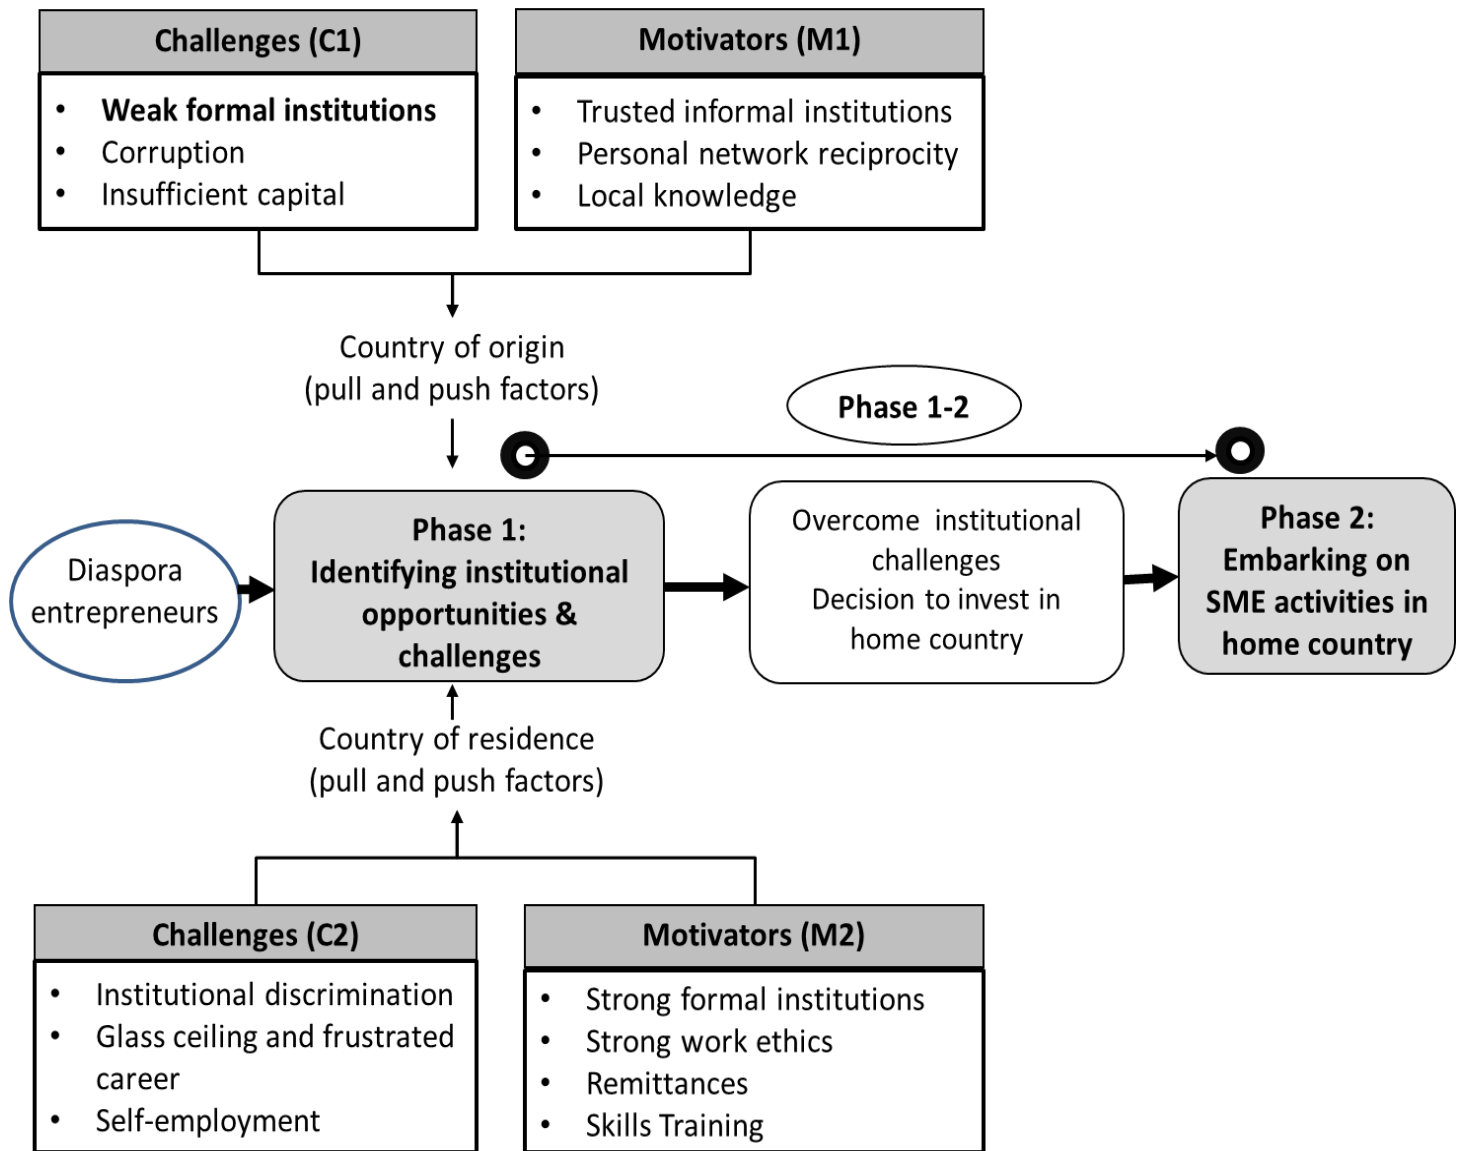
Challenges (C1)

- Weak formal institutions
- Corruption
- Insufficient capital

Motivators (M1)

- Trusted informal institutions
- Personal network reciprocity
- Local knowledge

Country of origin
(pull and push factors)

Phase 1-2

Diaspora entrepreneurs

Phase 1:
Identifying institutional opportunities & challenges

Overcome institutional challenges
Decision to invest in home country

Phase 2:
Embarking on SME activities in home country

Country of residence
(pull and push factors)

Challenges (C2)

- Institutional discrimination
- Glass ceiling and frustrated career
- Self-employment

Motivators (M2)

- Strong formal institutions
- Strong work ethics
- Remittances
- Skills Training